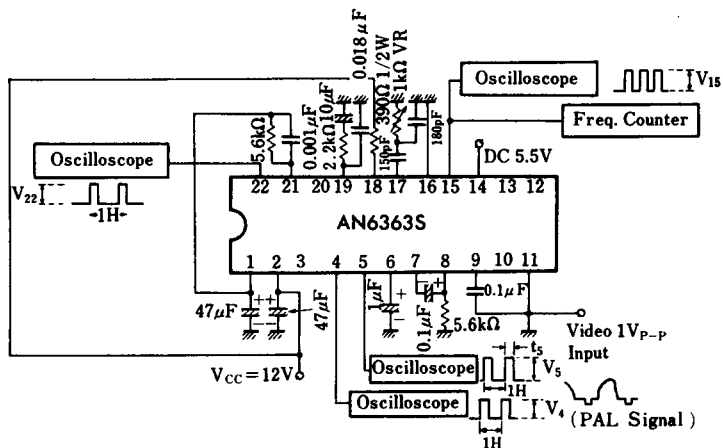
0.018$\mu$F
390Ω 1/2W
1kΩ VR
Oscilloscope
$V_{15}$
Freq. Counter
Oscilloscope
5.6kΩ
0.001$\mu$F
2.2kΩ
10$\mu$F
150pF
180pF
DC 5.5V
$V_{22}$
1H
22 21 20 19 18 17 16 15 14 13 12
AN6363S
1 2 3 4 5 6 7 8 9 10 11
47$\mu$F
47$\mu$F
1$\mu$F
0.1$\mu$F
5.6kΩ
0.1$\mu$F
Video 1$V_{P-P}$
Input
$V_{CC}$=12V
Oscilloscope
$t_5$
$V_5$
1H
Oscilloscope
$V_4$
(PAL Signal)
1H